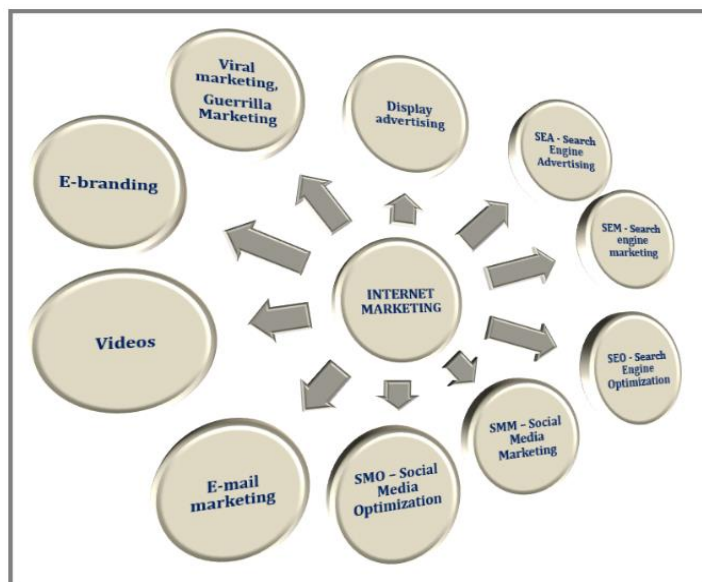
INTERNET MARKETING

Viral marketing, Guerrilla Marketing

Display advertising

SEA - Search Engine Advertising

SEM - Search engine marketing

SEO - Search Engine Optimization

SMM – Social Media Marketing

SMO – Social Media Optimization

E-mail marketing

Videos

E-branding